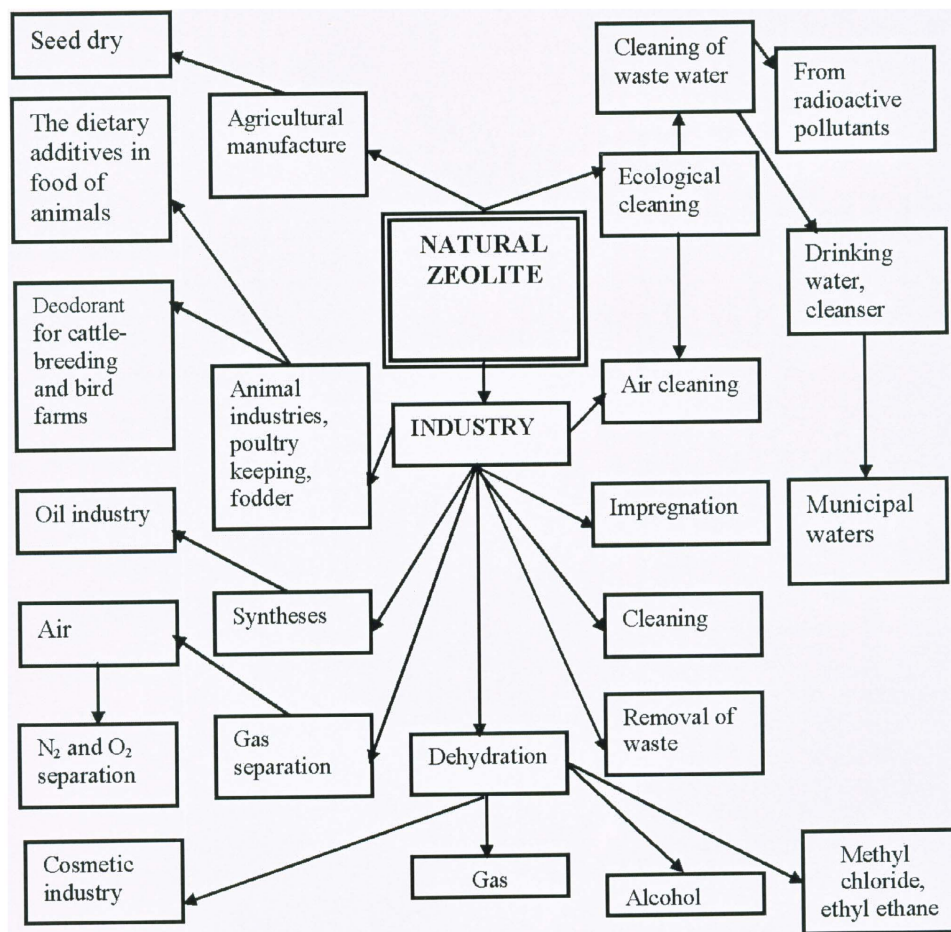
Seed dry

Agricultural manufacture

Cleaning of waste water

From radioactive pollutants

The dietary additives in food of animals

Ecological cleaning

NATURAL ZEOLITE

Drinking water, cleanser

Deodorant for cattle-breeding and bird farms

Animal industries, poultry keeping, fodder

INDUSTRY

Air cleaning

Oil industry

Impregnation

Municipal waters

Syntheses

Cleaning

Air

Gas separation

Removal of waste

$N_2$ and $O_2$ separation

Dehydration

Cosmetic industry

Gas

Alcohol

Methyl chloride, ethyl ethane